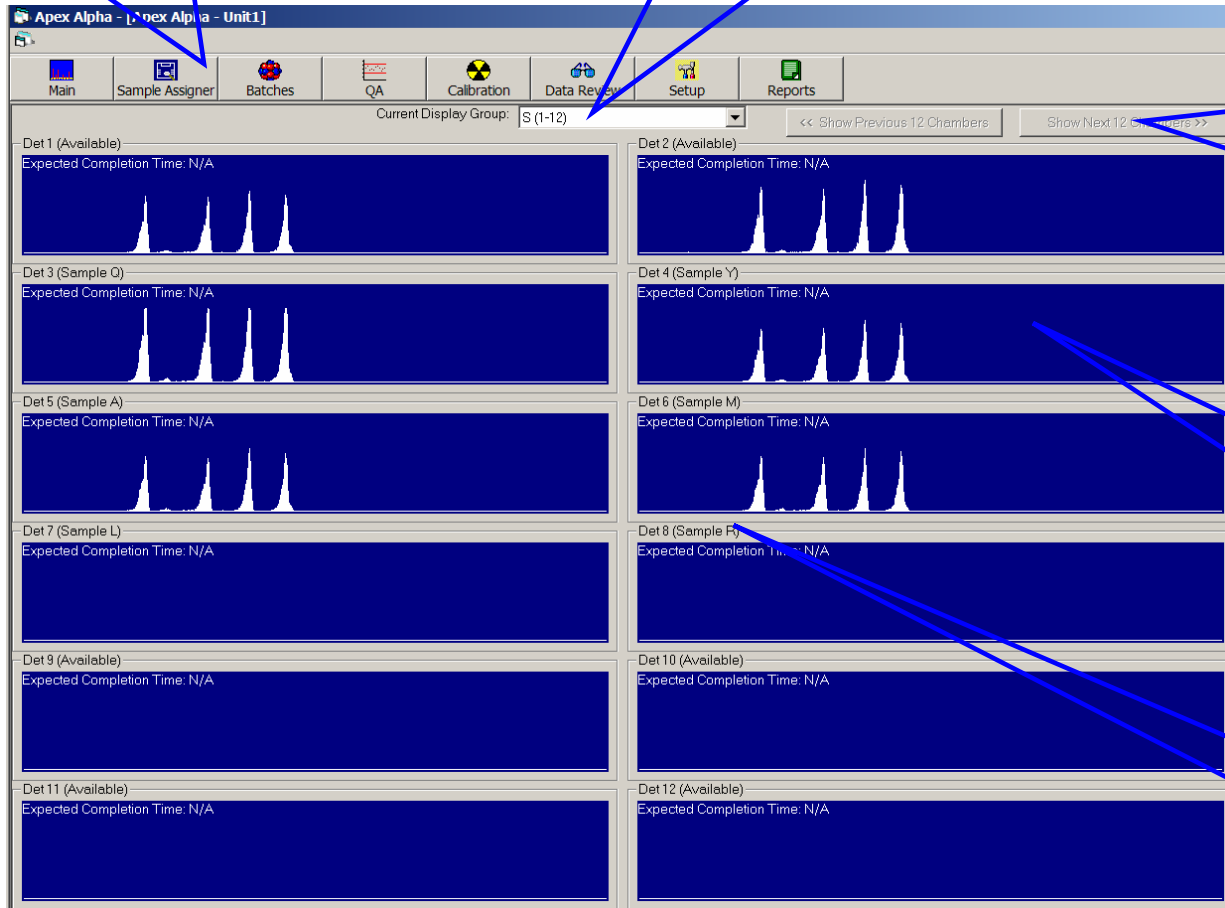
Apex Alpha - [Apex Alpha - Unit1]

Main
Sample Assigner
Batches
QA
Calibration
Data Review
Setup
Reports

Current Display Group: S (1-12)

<< Show Previous 12 Chambers
Show Next 12 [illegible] >>

Det 1 (Available)
Expected Completion Time: N/A

Det 2 (Available)
Expected Completion Time: N/A

Det 3 (Sample Q)
Expected Completion Time: N/A

Det 4 (Sample Y)
Expected Completion Time: N/A

Det 5 (Sample A)
Expected Completion Time: N/A

Det 6 (Sample M)
Expected Completion Time: N/A

Det 7 (Sample L)
Expected Completion Time: N/A

Det 8 (Sample R)
Expected Completion Time: N/A

Det 9 (Available)
Expected Completion Time: N/A

Det 10 (Available)
Expected Completion Time: N/A

Det 11 (Available)
Expected Completion Time: N/A

Det 12 (Available)
Expected Completion Time: N/A